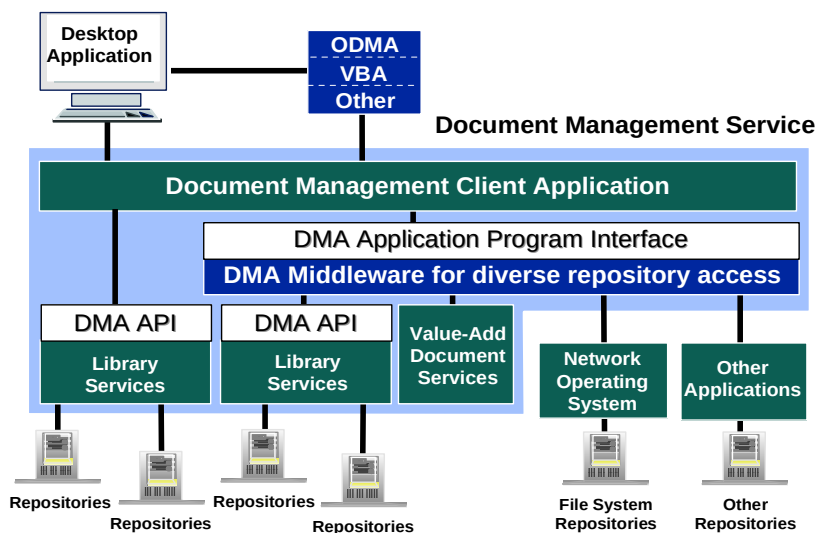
Desktop Application

ODMA
VBA
Other

Document Management Service

Document Management Client Application

DMA Application Program Interface

DMA Middleware for diverse repository access

DMA API

Library Services

DMA API

Library Services

Value-Add Document Services

Network Operating System

Other Applications

Repositories

Repositories

Repositories

Repositories

File System Repositories

Other Repositories